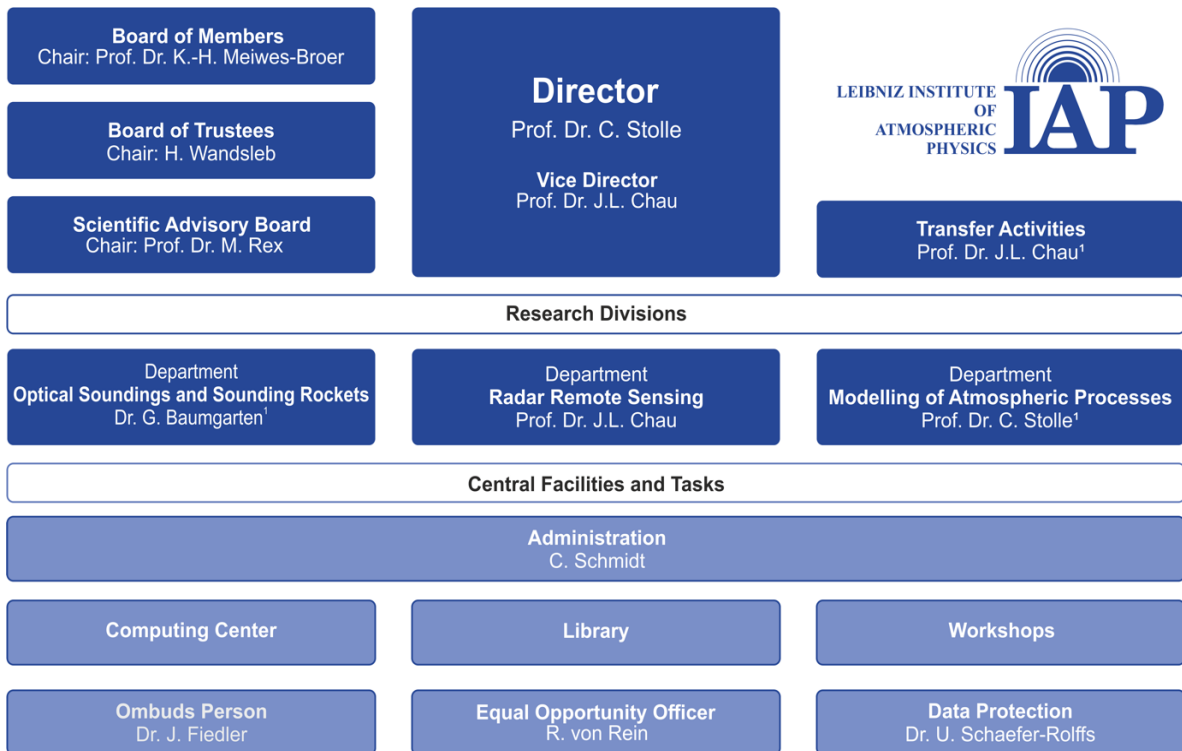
Board of Members
Chair: Prof. Dr. K.-H. Meiwes-Broer

Board of Trustees
Chair: H. Wandsleb

Scientific Advisory Board
Chair: Prof. Dr. M. Rex

Director
Prof. Dr. C. Stolle

Vice Director
Prof. Dr. J.L. Chau

LEIBNIZ INSTITUTE OF ATMOSPHERIC PHYSICS IAP

Transfer Activities
Prof. Dr. J.L. Chau$^1$

Research Divisions

Department
Optical Soundings and Sounding Rockets
Dr. G. Baumgarten$^1$

Department
Radar Remote Sensing
Prof. Dr. J.L. Chau

Department
Modelling of Atmospheric Processes
Prof. Dr. C. Stolle$^1$

Central Facilities and Tasks

Administration
C. Schmidt

Computing Center

Library

Workshops

Ombuds Person
Dr. J. Fiedler

Equal Opportunity Officer
R. von Rein

Data Protection
Dr. U. Schaefer-Rolffs